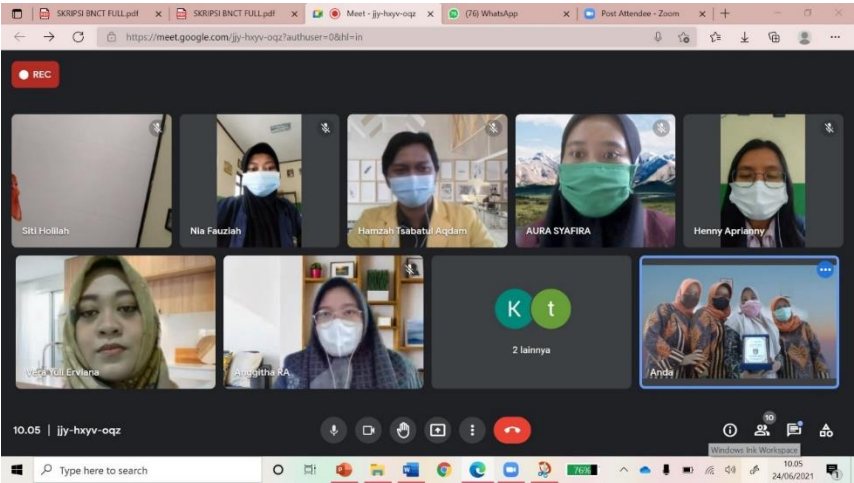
SKRIPSI BNCT FULL.pdf
SKRIPSI BNCT FULL.pdf
Meet - jjy-hxyv-oqz
(76) WhatsApp
Post Attendee - Zoom
https://meet.google.com/jjy-hxyv-oqz?authuser=0&hl=in

REC

Siti Holilah
Nia Fauziah
Hamzah Tsabatul Aqdam
AURA SYAFIRA
Henny Aprianny
Vera Yuli Erviana
Anggitha RA
K t
2 lainnya
Anda

10.05 | jjy-hxyv-oqz

10
Windows Ink Workspace

Type here to search
76%
10.05
24/06/2021